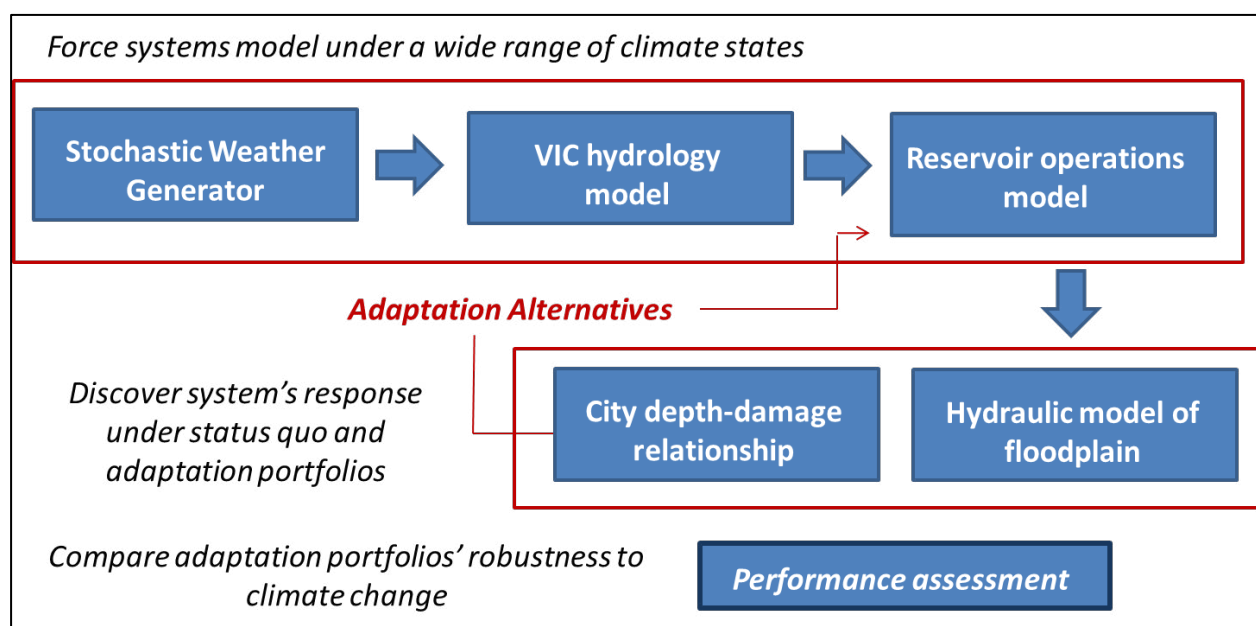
Force systems model under a wide range of climate states

Stochastic Weather Generator

VIC hydrology model

Reservoir operations model

Adaptation Alternatives

Discover system's response under status quo and adaptation portfolios

City depth-damage relationship

Hydraulic model of floodplain

Compare adaptation portfolios' robustness to climate change

Performance assessment